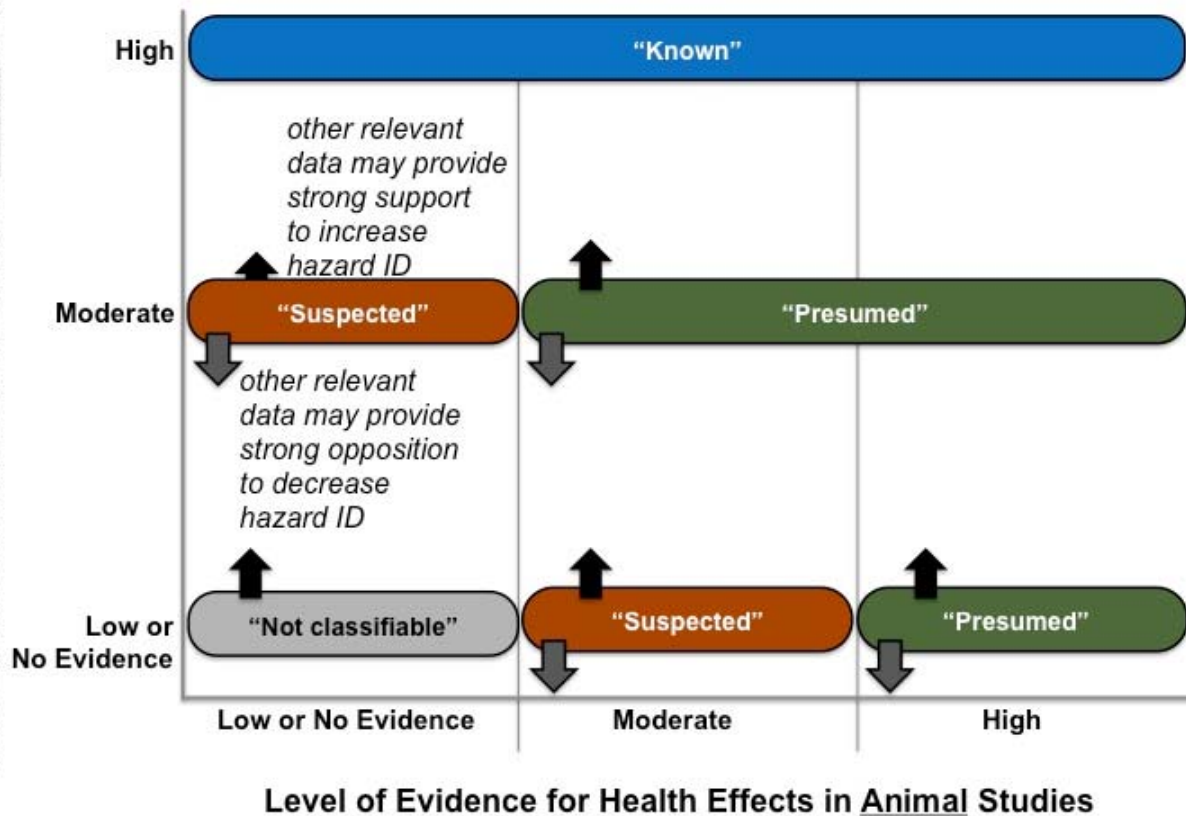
High

"Known"

other relevant data may provide strong support to increase hazard ID

Moderate

"Suspected"

"Presumed"

other relevant data may provide strong opposition to decrease hazard ID

Low or No Evidence

"Not classifiable"

"Suspected"

"Presumed"

Low or No Evidence

Moderate

High

Level of Evidence for Health Effects in Animal Studies